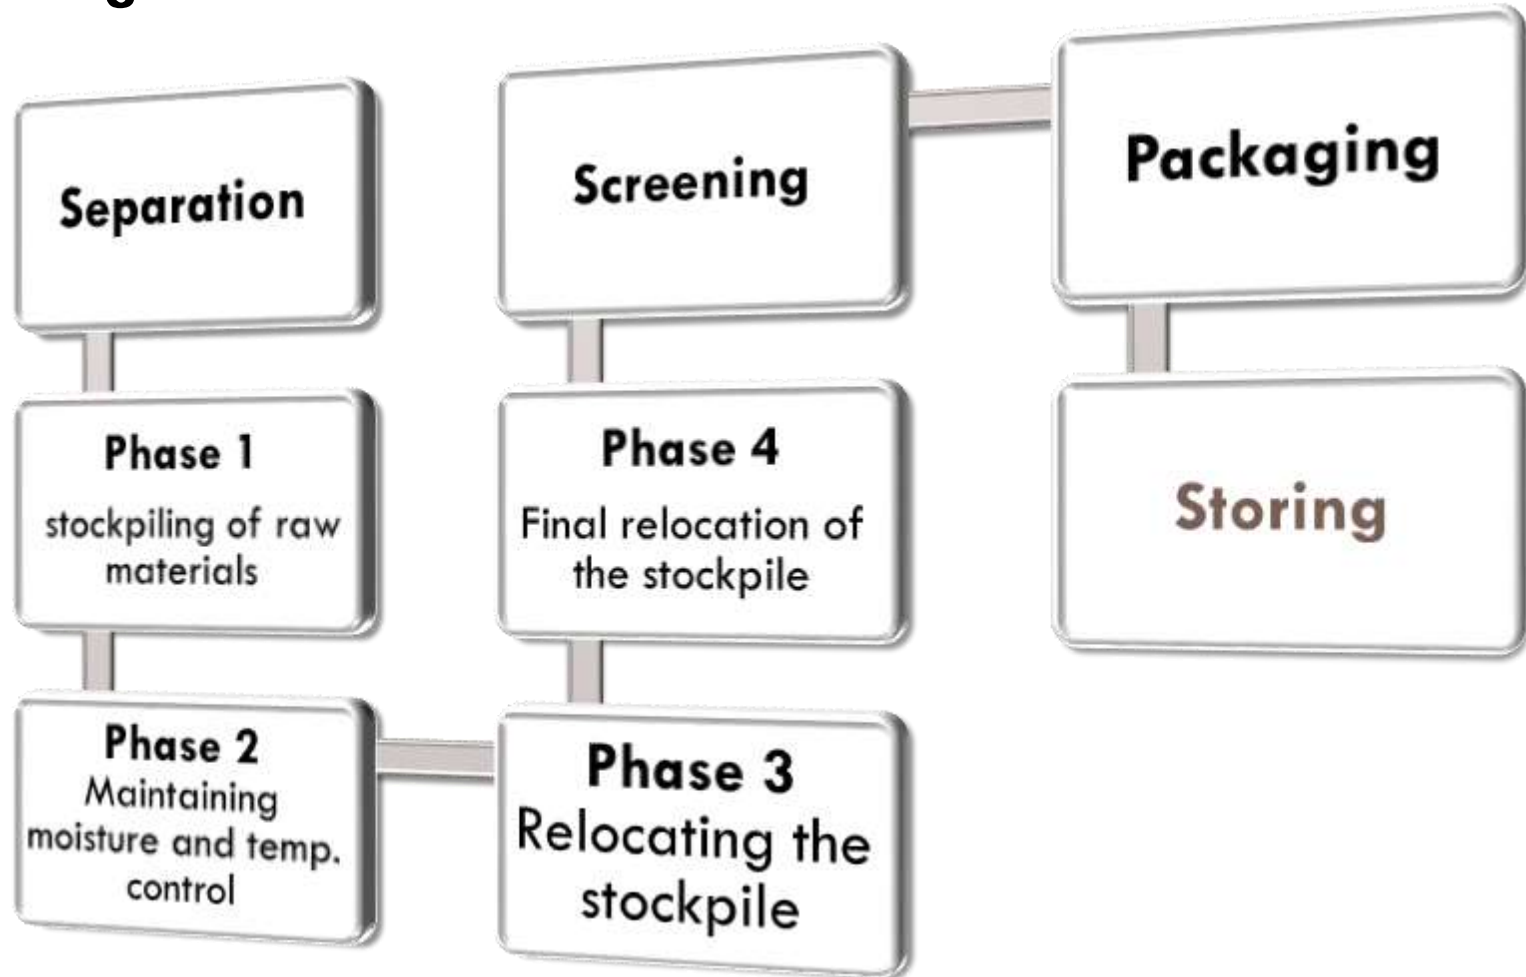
Separation

Phase 1
stockpiling of raw materials

Phase 2
Maintaining moisture and temp. control

Phase 3
Relocating the stockpile

Phase 4
Final relocation of the stockpile

Screening

Packaging

Storing